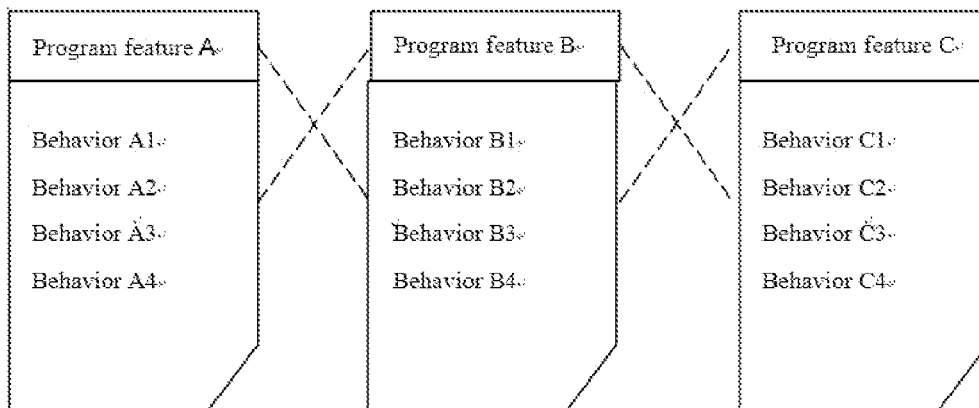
Program feature A

Behavior A1
Behavior A2
Behavior A3
Behavior A4

Program feature B

Behavior B1
Behavior B2
Behavior B3
Behavior B4

Program feature C

Behavior C1
Behavior C2
Behavior C3
Behavior C4